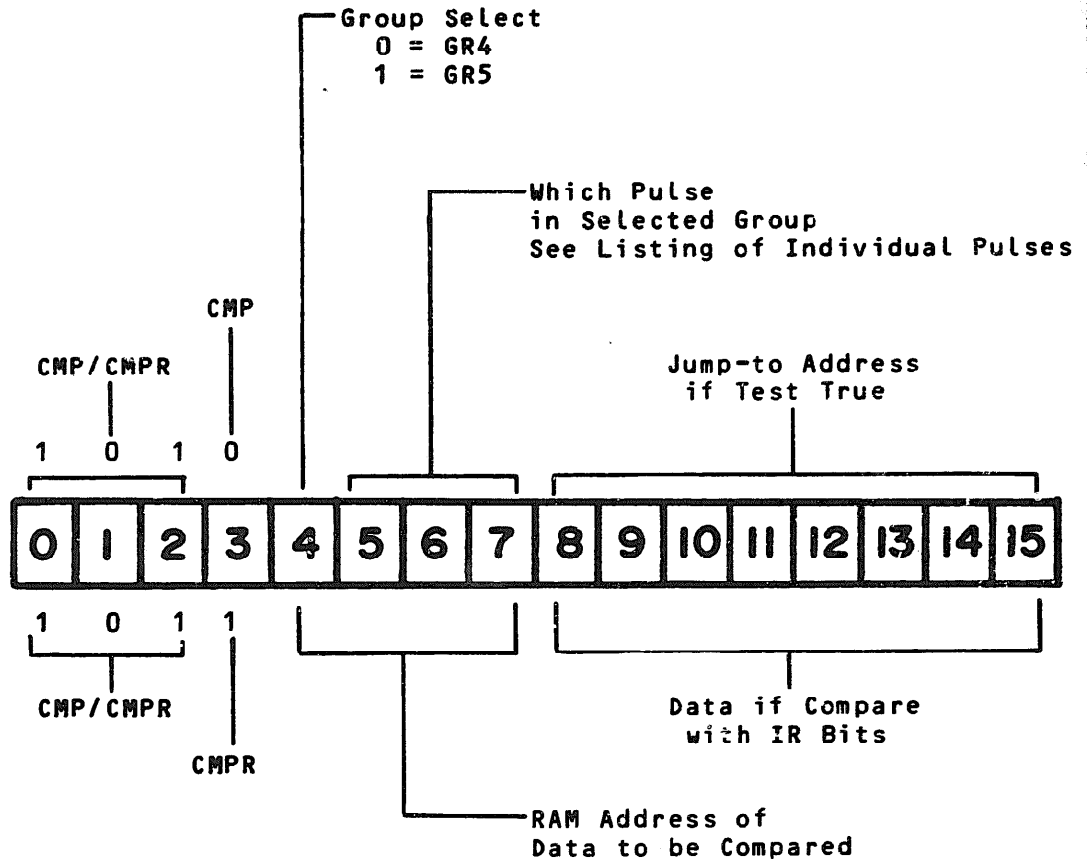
Group Select
0 = GR4
1 = GR5

Which Pulse
in Selected Group
See Listing of Individual Pulses

CMP

CMP/CMPR

Jump-to Address
if Test True

1 0 1 0

| 0 | 1 | 2 | 3 | 4 | 5 | 6 | 7 | 8 | 9 | 10 | 11 | 12 | 13 | 14 | 15 |
|---|---|---|---|---|---|---|---|---|---|---|---|---|---|---|---|

1 0 1 1

CMP/CMPR

CMPR

Data if Compare
with IR Bits

RAM Address of
Data to be Compared